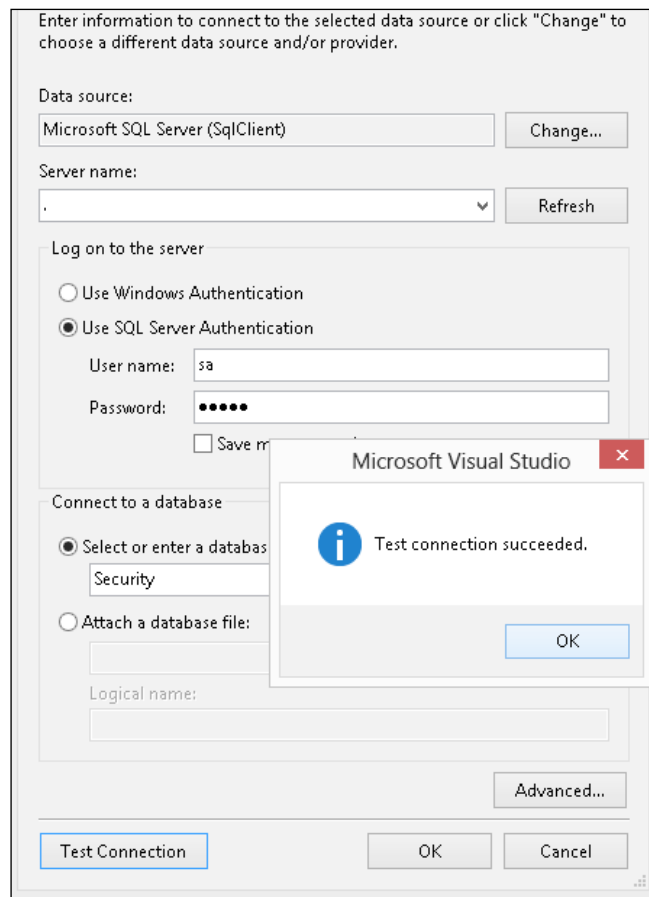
Enter information to connect to the selected data source or click "Change" to choose a different data source and/or provider.

Data source:

Microsoft SQL Server (SqlClient)

Change...

Server name:

.

Refresh

Log on to the server

Use Windows Authentication

Use SQL Server Authentication

User name: sa

Password: •••••

Save m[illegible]

Connect to a database

Select or enter a databas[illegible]

Security

Attach a database file:

Logical name:

Advanced...

Test Connection

OK

Cancel

Microsoft Visual Studio

Test connection succeeded.

OK